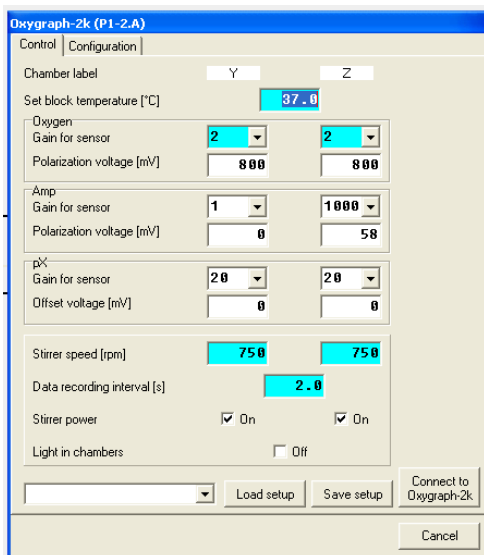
Oxygraph-2k (P1-2.A)

Control | Configuration

Chamber label Y Z

Set block temperature [°C] 37.0

Oxygen
Gain for sensor 2 2
Polarization voltage [mV] 800 800

Amp
Gain for sensor 1 1000
Polarization voltage [mV] 0 58

pX
Gain for sensor 20 20
Offset voltage [mV] 0 0

Stirrer speed [rpm] 750 750

Data recording interval [s] 2.0

Stirrer power ☑ On ☑ On

Light in chambers ☐ Off

Load setup | Save setup | Connect to Oxygraph-2k

Cancel